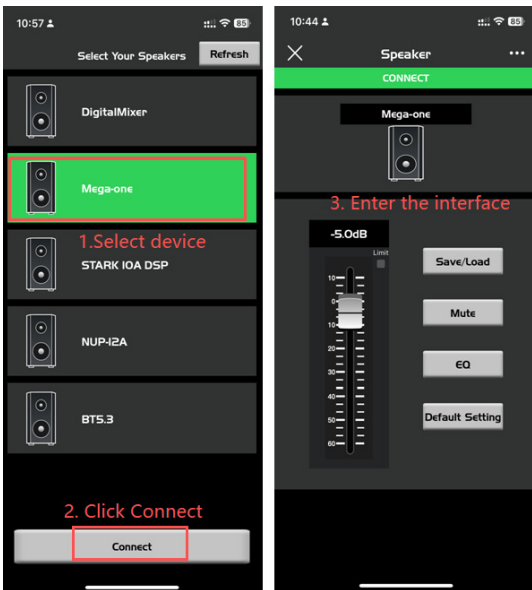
10:57
85
Select Your Speakers
Refresh
DigitalMixer
Mega-one
1.Select device
STARK 10A DSP
NUP-12A
BT5.3
2. Click Connect
Connect

10:44
85
Speaker
CONNECT
Mega-one
3. Enter the interface
-5.0dB
Limit
10
0
10
20
30
40
50
60
Save/Load
Mute
EQ
Default Setting